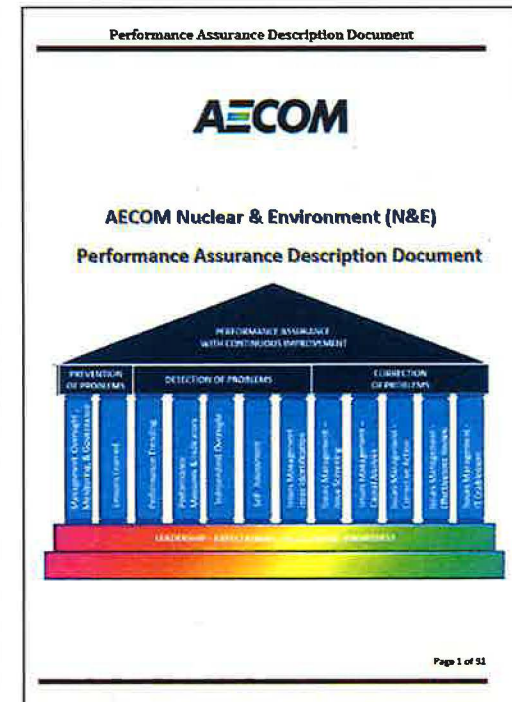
Performance Assurance Description Document

AECOM

AECOM Nuclear & Environment (N&E)

Performance Assurance Description Document

PERFORMANCE ASSURANCE WITH CONTINUOUS IMPROVEMENT

PREVENTION OF PROBLEMS

DETECTION OF PROBLEMS

CORRECTION OF PROBLEMS

Management Oversight, Mentoring, & Governance

Lessons Learned

Performance Trending

Performance Metrics & Indicators

Independent Oversight

Self-Assessment

Issues Management - Issue Identification

Issues Management - Issue Screening

Issues Management - Causal Analysis

Issues Management - Corrective Action

Issues Management - Effectiveness Review

Issues Management - IT Database

LEADERSHIP - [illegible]

Page 1 of 51